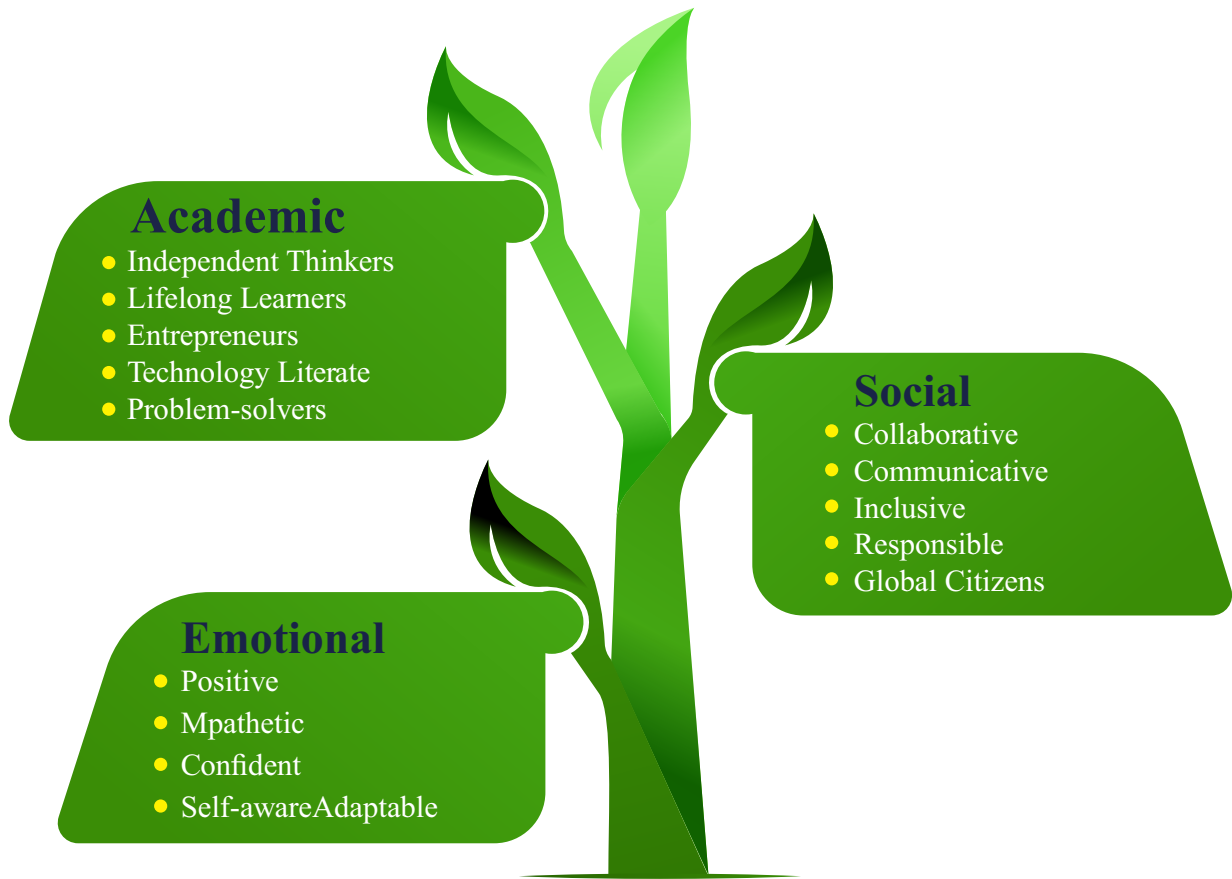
Academic
- Independent Thinkers
- Lifelong Learners
- Entrepreneurs
- Technology Literate
- Problem-solvers

Social
- Collaborative
- Communicative
- Inclusive
- Responsible
- Global Citizens

Emotional
- Positive
- Mpathetic
- Confident
- Self-awareAdaptable